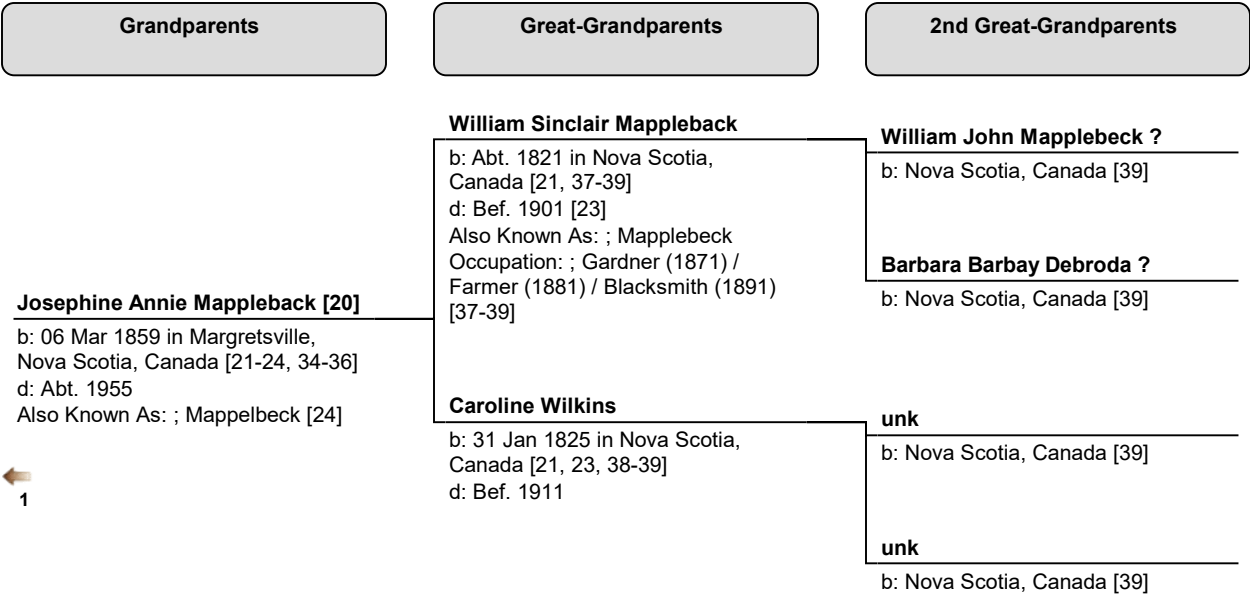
Grandparents

Great-Grandparents

2nd Great-Grandparents

William Sinclair Mappleback

b: Abt. 1821 in Nova Scotia, Canada [21, 37-39]
d: Bef. 1901 [23]
Also Known As: ; Mapplebeck
Occupation: ; Gardner (1871) / Farmer (1881) / Blacksmith (1891) [37-39]

William John Mapplebeck ?

b: Nova Scotia, Canada [39]

Barbara Barbay Debroda ?

b: Nova Scotia, Canada [39]

Josephine Annie Mappleback [20]

b: 06 Mar 1859 in Margretsville, Nova Scotia, Canada [21-24, 34-36]
d: Abt. 1955
Also Known As: ; Mappelbeck [24]

Caroline Wilkins

b: 31 Jan 1825 in Nova Scotia, Canada [21, 23, 38-39]
d: Bef. 1911

unk

b: Nova Scotia, Canada [39]

1

unk

b: Nova Scotia, Canada [39]